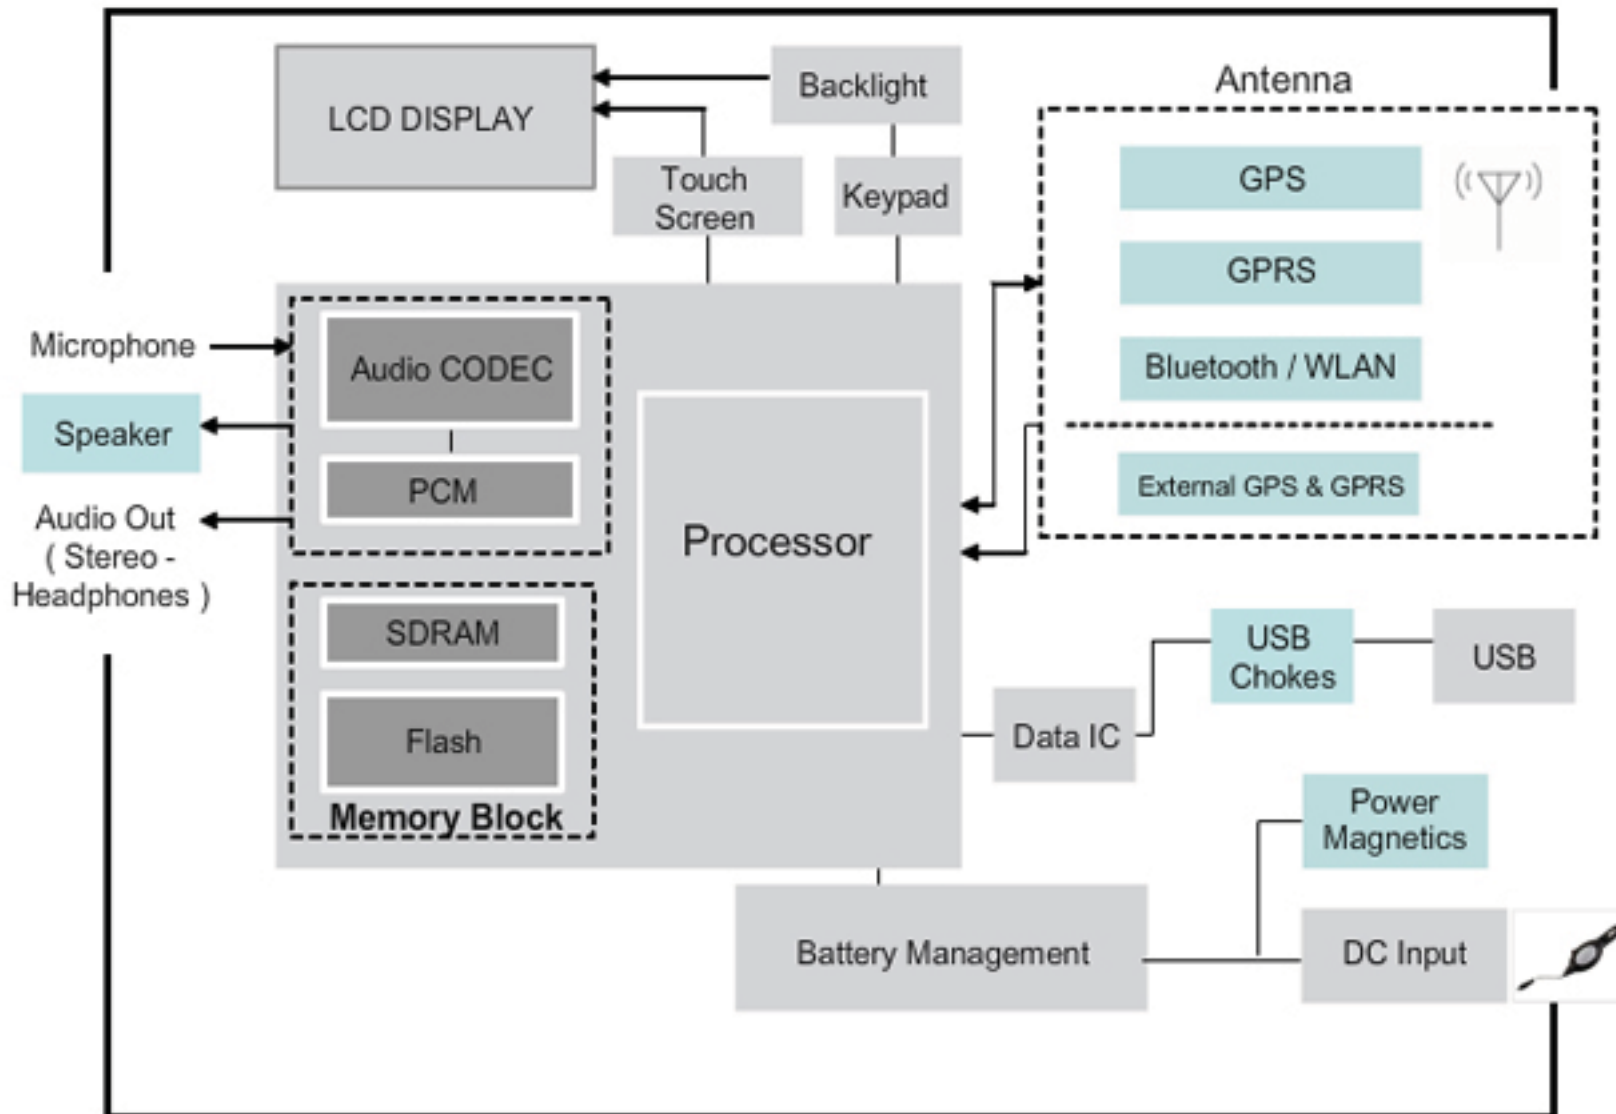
LCD DISPLAY

Backlight

Touch Screen

Keypad

Antenna

GPS

GPRS

Bluetooth / WLAN

External GPS & GPRS

Microphone

Speaker

Audio Out ( Stereo - Headphones )

Audio CODEC

PCM

Processor

SDRAM

Flash

Memory Block

USB Chokes

USB

Data IC

Power Magnetics

Battery Management

DC Input